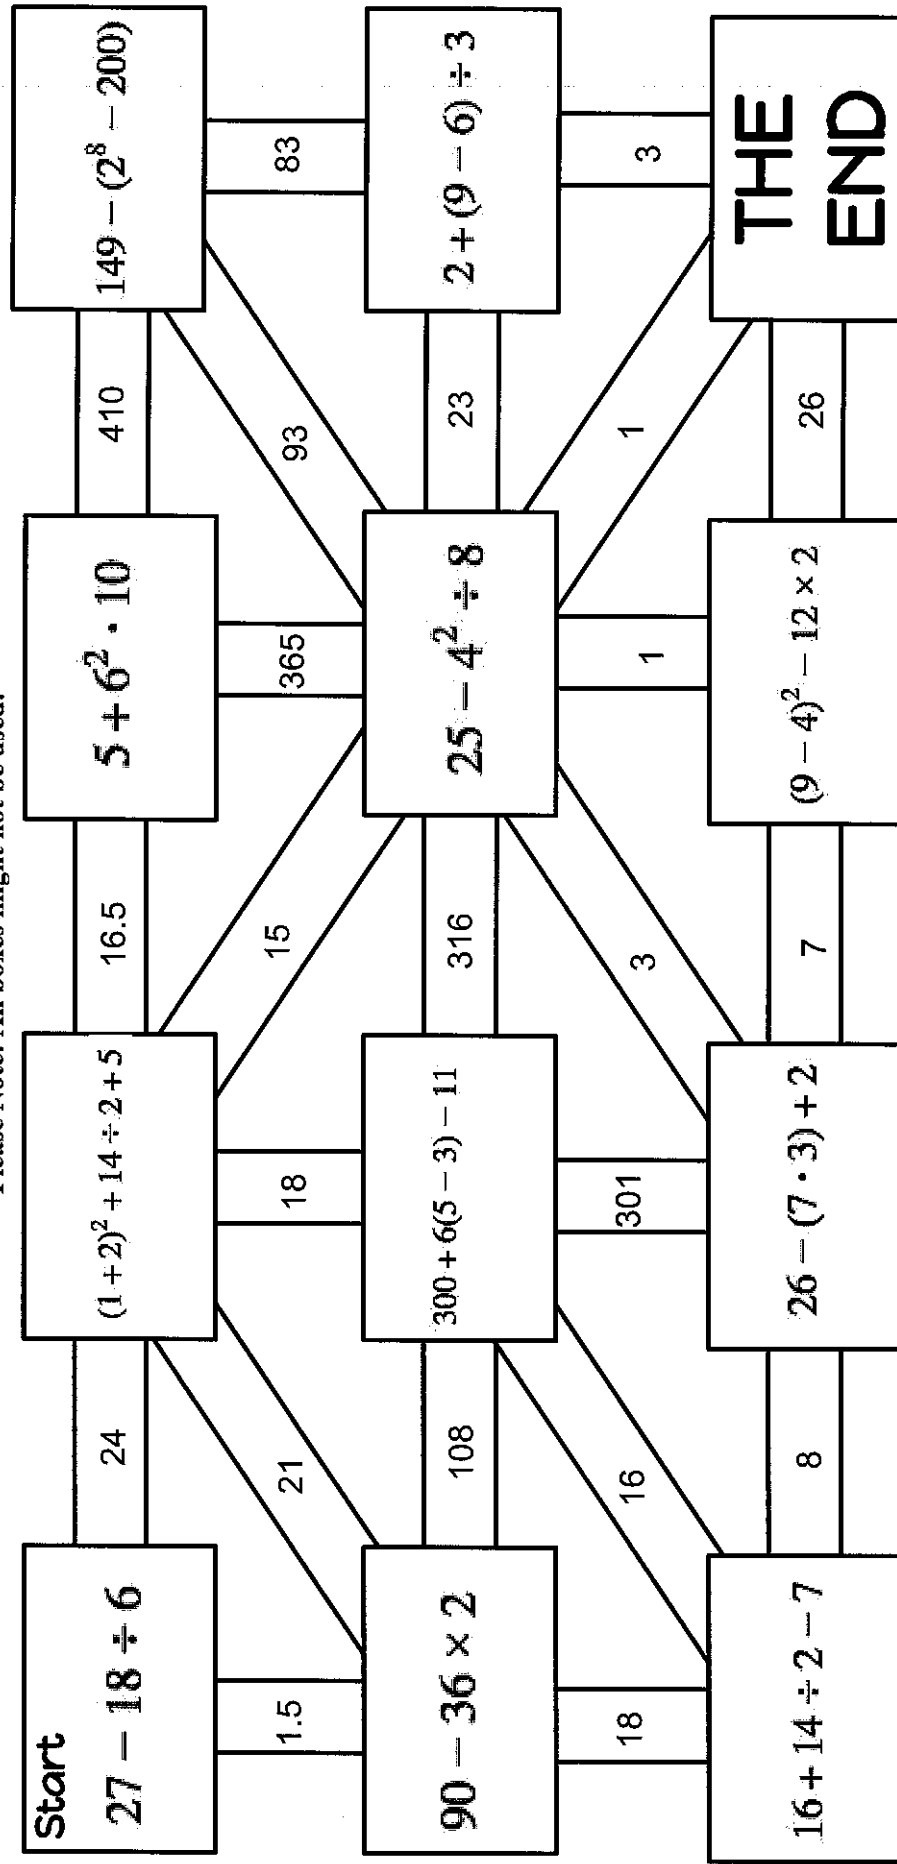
Please Note: All boxes might not be used.

Start
$27 - 18 \div 6$

24

$(1+2)^2 + 14 \div 2 + 5$

16.5

$5 + 6^2 \cdot 10$

410

$149 - (2^8 - 200)$

1.5

21

18

15

365

93

83

$90 - 36 \times 2$

108

$300 + 6(5-3) - 11$

316

$25 - 4^2 \div 8$

23

$2 + (9-6) \div 3$

18

16

301

3

1

1

3

$16 + 14 \div 2 - 7$

8

$26 - (7 \cdot 3) + 2$

7

$(9-4)^2 - 12 \times 2$

26

THE END